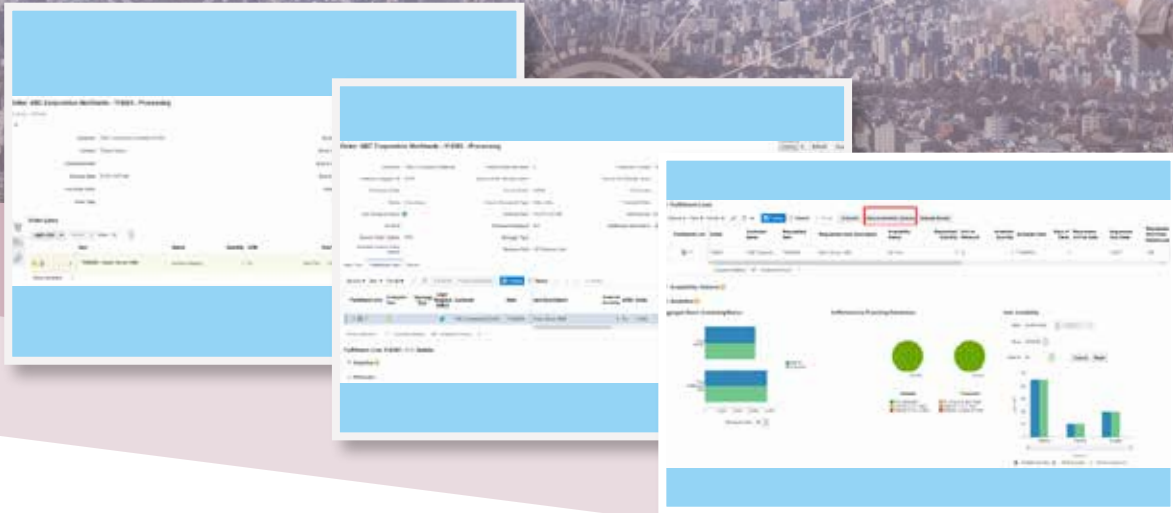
Order: ABC Corporation Worldwide - 713565 - Processing

Order Lines

Order: ABC Corporation Worldwide - 713565 - Processing

Fulfillment Line: 713565 - 1 - 1 Details

Fulfillment Lines

Recommendation Options

Availability Balance